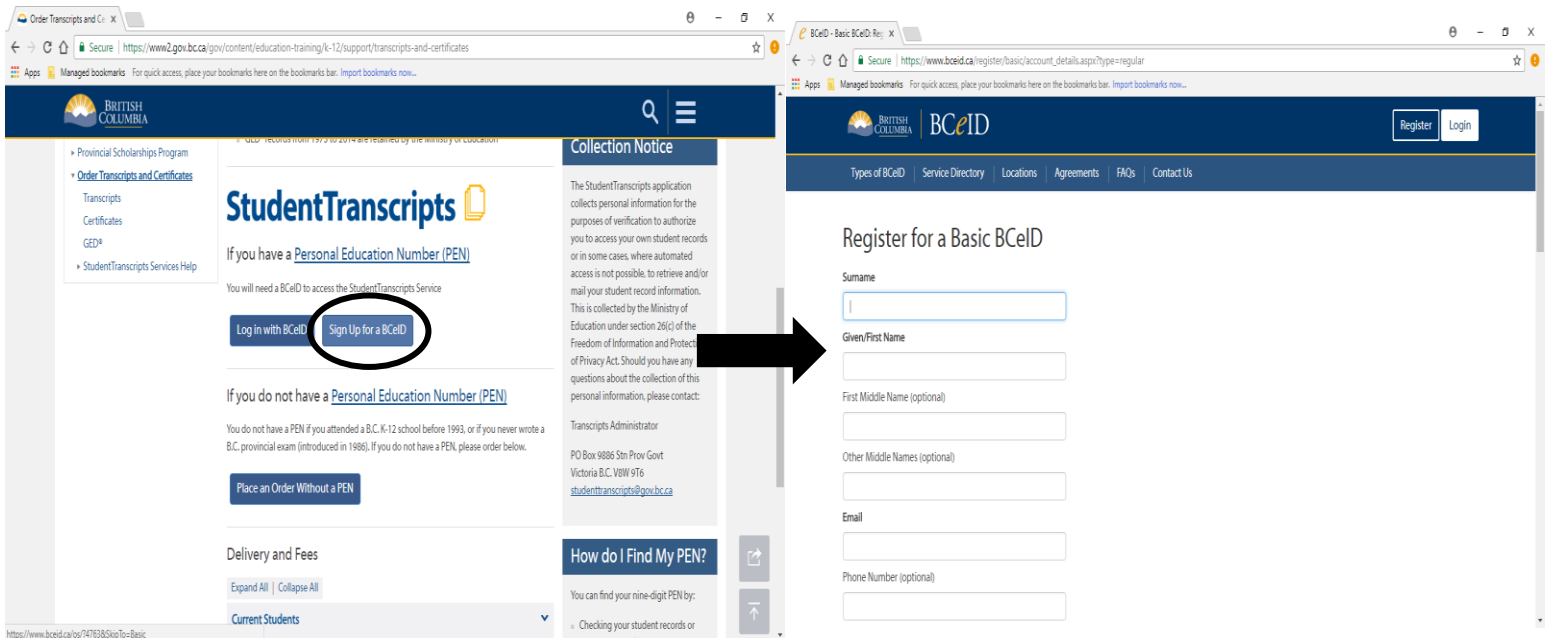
Order Transcripts and Ce ×

Secure | https://www2.gov.bc.ca/gov/content/education-training/k-12/support/transcripts-and-certificates

Apps Managed bookmarks For quick access, place your bookmarks here on the bookmarks bar. Import bookmarks now...

BRITISH COLUMBIA

Provincial Scholarships Program
Order Transcripts and Certificates
Transcripts
Certificates
GED®
StudentTranscripts Services Help

GED® records from 1973 to 2014 are retained by the Ministry of Education

StudentTranscripts

If you have a Personal Education Number (PEN)

You will need a BCeID to access the StudentTranscripts Service

Log in with BCeID Sign Up for a BCeID

If you do not have a Personal Education Number (PEN)

You do not have a PEN if you attended a B.C. K-12 school before 1993, or if you never wrote a B.C. provincial exam (introduced in 1986). If you do not have a PEN, please order below.

Place an Order Without a PEN

Delivery and Fees

Expand All | Collapse All

Current Students

Collection Notice

The StudentTranscripts application collects personal information for the purposes of verification to authorize you to access your own student records or in some cases, where automated access is not possible, to retrieve and/or mail your student record information. This is collected by the Ministry of Education under section 26(c) of the Freedom of Information and Protect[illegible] of Privacy Act. Should you have any questions about the collection of this personal information, please contact:

Transcripts Administrator

PO Box 9886 Stn Prov Govt
Victoria B.C. V8W 9T6
studenttranscripts@gov.bc.ca

How do I Find My PEN?

You can find your nine-digit PEN by:

Checking your student records or

https://www.bceid.ca/os/?7476&SkipTo=Basic

BCeID - Basic BCeID: Re ×

Secure | https://www.bceid.ca/register/basic/account_details.aspx?type=regular

Apps Managed bookmarks For quick access, place your bookmarks here on the bookmarks bar. Import bookmarks now...

BRITISH COLUMBIA | BCeID

Register Login

Types of BCeID | Service Directory | Locations | Agreements | FAQs | Contact Us

Register for a Basic BCeID

Surname

Given/First Name

First Middle Name (optional)

Other Middle Names (optional)

Email

Phone Number (optional)